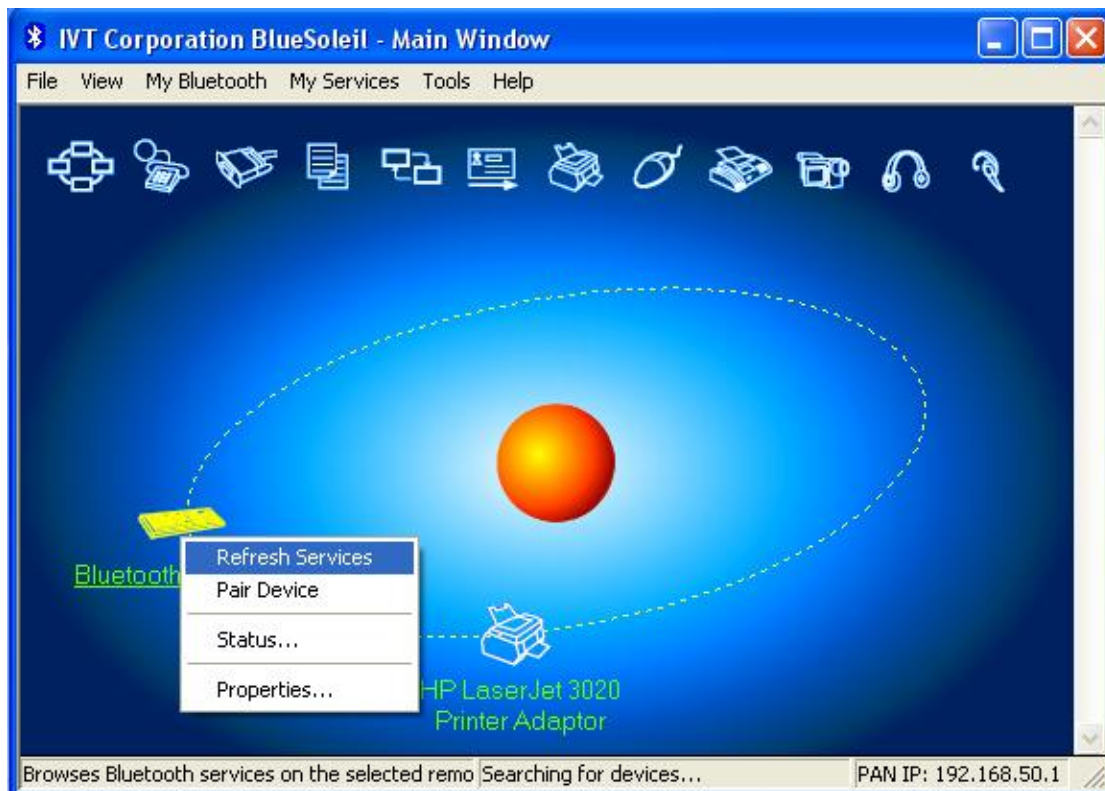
IVT Corporation BlueSoleil - Main Window

File View My Bluetooth My Services Tools Help

Bluetooth

Refresh Services
Pair Device
Status...
Properties...

HP LaserJet 3020
Printer Adaptor

Browses Bluetooth services on the selected remo | Searching for devices... | PAN IP: 192.168.50.1